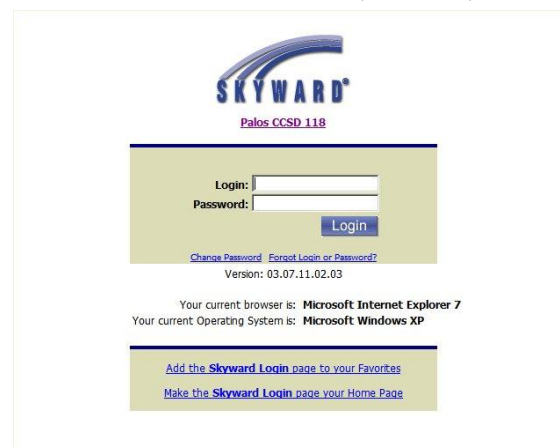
SKYWARD®

Palos CCSD 118

Login:
Password:
Login

Change Password Forgot Login or Password?
Version: 03.07.11.02.03

Your current browser is: Microsoft Internet Explorer 7
Your current Operating System is: Microsoft Windows XP

Add the Skyward Login page to your Favorites

Make the Skyward Login page your Home Page